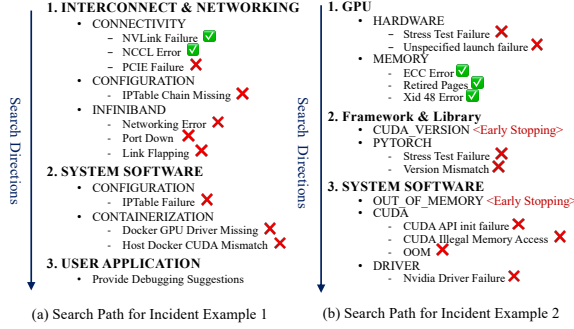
Search Directions

1. INTERCONNECT & NETWORKING
- CONNECTIVITY
  - NVLink Failure ✅
  - NCCL Error ✅
  - PCIE Failure ❌
- CONFIGURATION
  - IPTable Chain Missing ❌
- INFINIBAND
  - Networking Error ❌
  - Port Down ❌
  - Link Flapping ❌

2. SYSTEM SOFTWARE
- CONFIGURATION
  - IPTable Failure ❌
- CONTAINERIZATION
  - Docker GPU Driver Missing ❌
  - Host Docker CUDA Mismatch ❌

3. USER APPLICATION
- Provide Debugging Suggestions

(a) Search Path for Incident Example 1

Search Directions

1. GPU
- HARDWARE
  - Stress Test Failure ❌
  - Unspecified launch failure ❌
- MEMORY
  - ECC Error ✅
  - Retired Pages ✅
  - Xid 48 Error ✅

2. Framework & Library
- CUDA_VERSION <Early Stopping>
- PYTORCH
  - Stress Test Failure ❌
  - Version Mismatch ❌

3. SYSTEM SOFTWARE
- OUT_OF_MEMORY <Early Stopping>
- CUDA
  - CUDA API init failure ❌
  - CUDA Illegal Memory Access ❌
  - OOM ❌
- DRIVER
  - Nvidia Driver Failure ❌

(b) Search Path for Incident Example 2